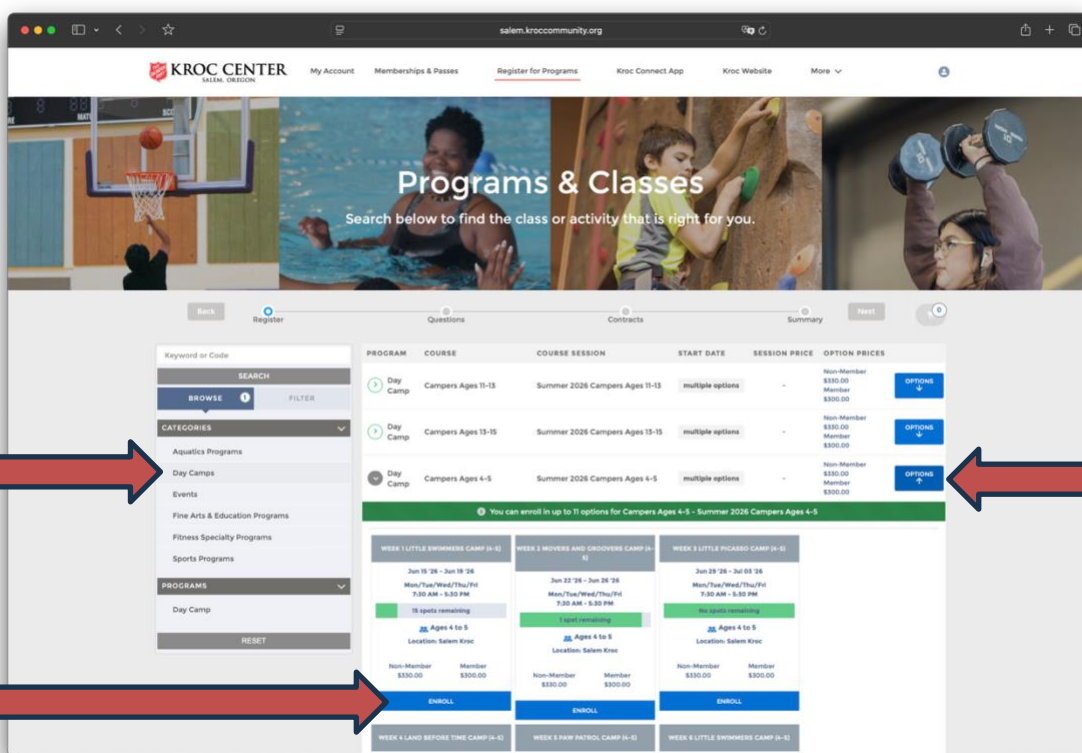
salem.kroccommunity.org

KROC CENTER
SALEM, OREGON

My Account Memberships & Passes Register for Programs Kroc Connect App Kroc Website More

Programs & Classes
Search below to find the class or activity that is right for you.

Back Register Questions Contracts Summary Next 0

Keyword or Code
SEARCH
BROWSE FILTER
CATEGORIES
Aquatics Programs
Day Camps
Events
Fine Arts & Education Programs
Fitness Specialty Programs
Sports Programs
PROGRAMS
Day Camp
RESET

| PROGRAM | COURSE | COURSE SESSION | START DATE | SESSION PRICE | OPTION PRICES | |
|---|---|---|---|---|---|---|
| Day Camp | Campers Ages 11-13 | Summer 2026 Campers Ages 11-13 | multiple options | - | Non-Member \$330.00 Member \$300.00 | OPTIONS |
| Day Camp | Campers Ages 13-15 | Summer 2026 Campers Ages 13-15 | multiple options | - | Non-Member \$330.00 Member \$300.00 | OPTIONS |
| Day Camp | Campers Ages 4-5 | Summer 2026 Campers Ages 4-5 | multiple options | - | Non-Member \$330.00 Member \$300.00 | OPTIONS |

You can enroll in up to 11 options for Campers Ages 4-5 - Summer 2026 Campers Ages 4-5

WEEK 1 LITTLE SWIMMERS CAMP (4-5)
Jun 15 '26 - Jun 19 '26
Mon/Tue/Wed/Thu/Fri
7:30 AM - 5:30 PM
15 spots remaining
Ages 4 to 5
Location: Salem Kroc
Non-Member \$330.00 Member \$300.00
ENROLL

WEEK 2 MOVERS AND GROOVERS CAMP (4-5)
Jun 22 '26 - Jun 26 '26
Mon/Tue/Wed/Thu/Fri
7:30 AM - 5:30 PM
1 spot remaining
Ages 4 to 5
Location: Salem Kroc
Non-Member \$330.00 Member \$300.00
ENROLL

WEEK 3 LITTLE PICASSO CAMP (4-5)
Jun 29 '26 - Jul 03 '26
Mon/Tue/Wed/Thu/Fri
7:30 AM - 5:30 PM
No spots remaining
Ages 4 to 5
Location: Salem Kroc
Non-Member \$330.00 Member \$300.00
ENROLL

WEEK 4 LAND BEFORE TIME CAMP (4-5)
WEEK 5 PAW PATROL CAMP (4-5)
WEEK 6 LITTLE SWIMMERS CAMP (4-5)